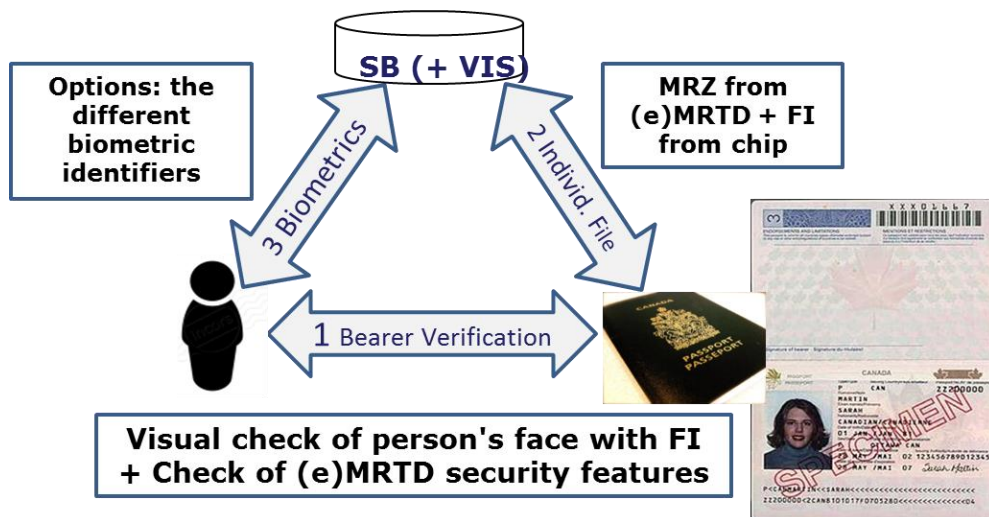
SB (+ VIS)

Options: the different biometric identifiers

MRZ from (e)MRTD + FI from chip

3 Biometrics

2 Individ. File

1 Bearer Verification

CANADA
PASSPORT
PASSEPORT

CANADA
P
CAN
MARTIN
SARAH
CANADIAN/CANADIENNE
SPECIMEN

Visual check of person's face with FI + Check of (e)MRTD security features